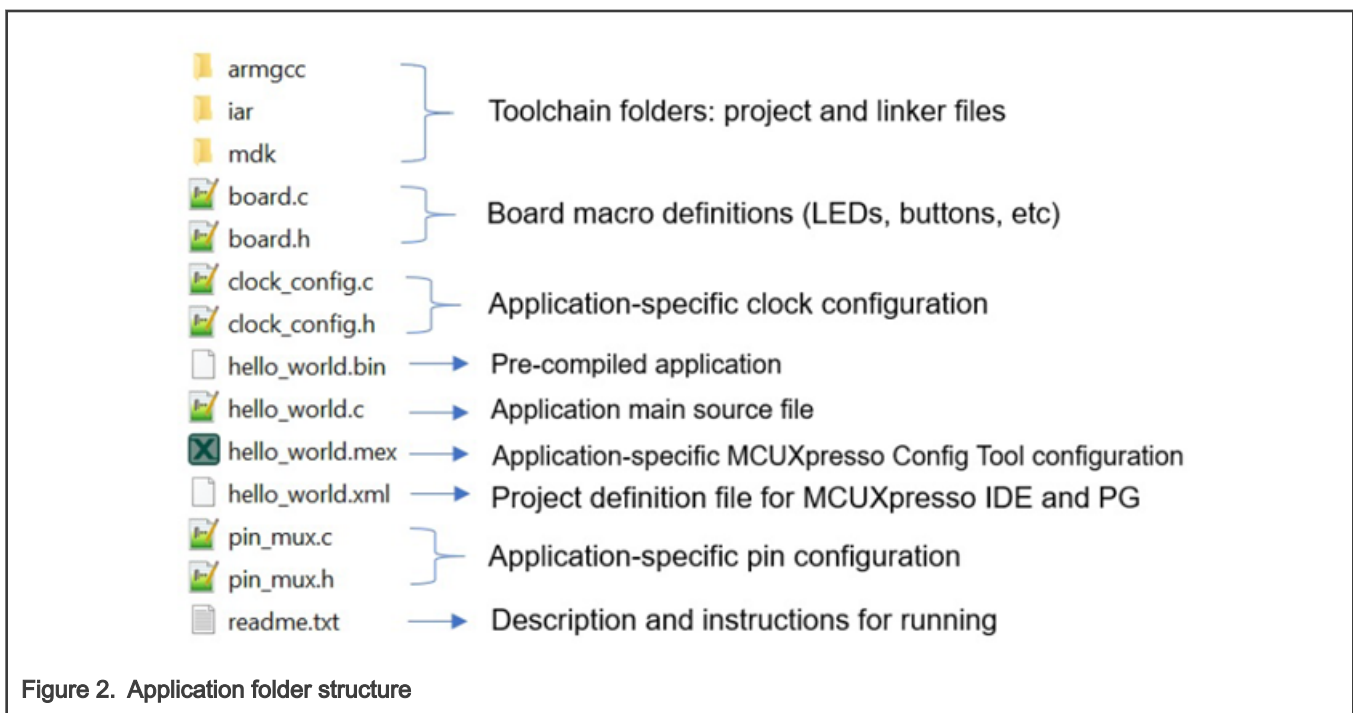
armgcc
iar
mdk
Toolchain folders: project and linker files

board.c
board.h
Board macro definitions (LEDs, buttons, etc)

clock_config.c
clock_config.h
Application-specific clock configuration

hello_world.bin
Pre-compiled application

hello_world.c
Application main source file

hello_world.mex
Application-specific MCUXpresso Config Tool configuration

hello_world.xml
Project definition file for MCUXpresso IDE and PG

pin_mux.c
pin_mux.h
Application-specific pin configuration

readme.txt
Description and instructions for running

Figure 2. Application folder structure